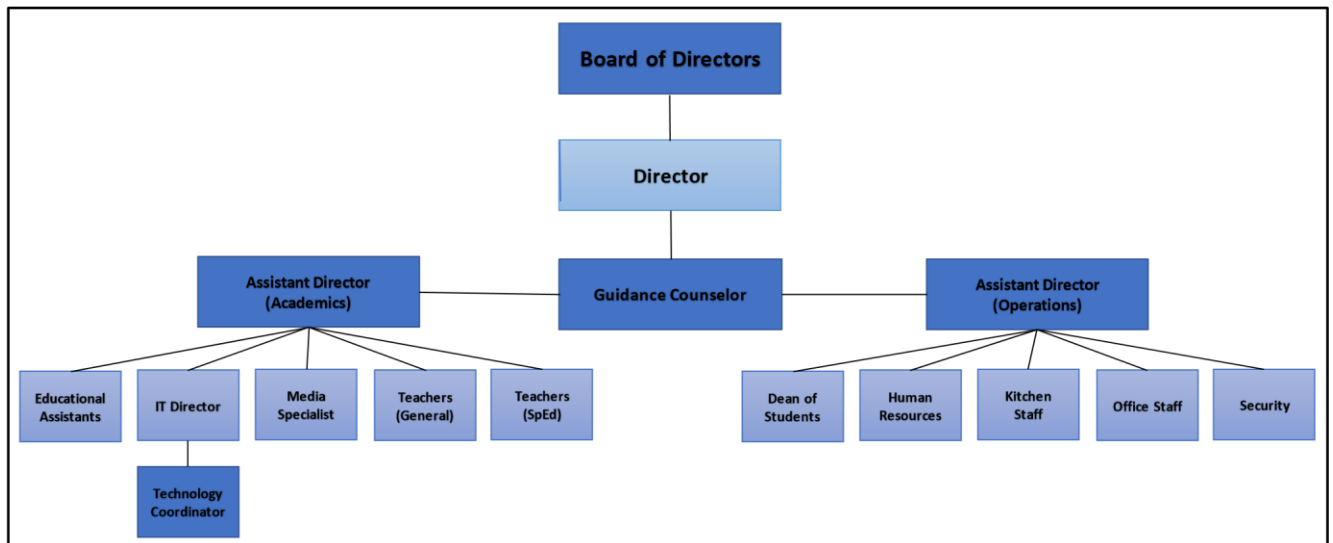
Board of Directors

Director

Assistant Director (Academics)

Guidance Counselor

Assistant Director (Operations)

Educational Assistants

IT Director

Media Specialist

Teachers (General)

Teachers (SpEd)

Technology Coordinator

Dean of Students

Human Resources

Kitchen Staff

Office Staff

Security